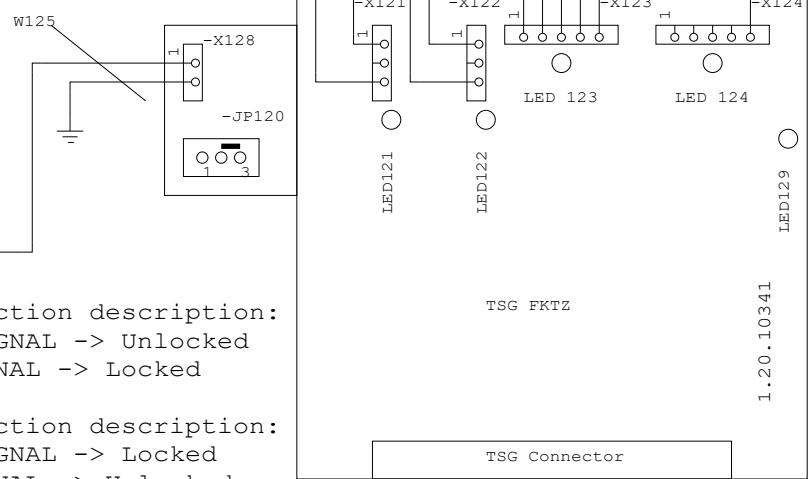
W125

1 -X128

-JP120

1 3

-X121 -X122 1 -X123 1 -X124

1 1

LED 123 LED 124

LED121 LED122 LED129

TSG FKTZ

1.20.10341

ction description:
GNAL -> Unlocked
NAL -> Locked

ction description:
GNAL -> Locked
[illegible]

TSG Connector